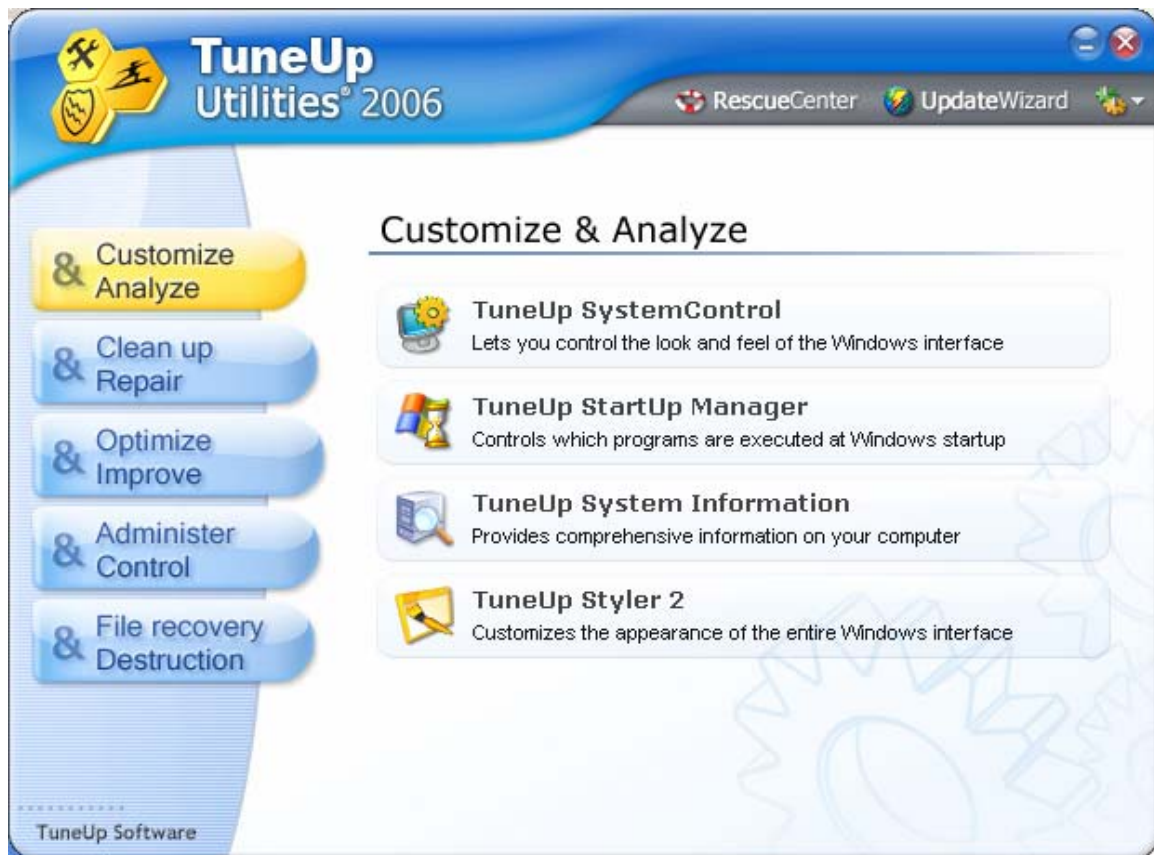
TuneUp Utilities® 2006

RescueCenter UpdateWizard

Customize & Analyze

& Customize Analyze

& Clean up Repair

& Optimize Improve

& Administer Control

& File recovery Destruction

TuneUp SystemControl
Lets you control the look and feel of the Windows interface

TuneUp StartUp Manager
Controls which programs are executed at Windows startup

TuneUp System Information
Provides comprehensive information on your computer

TuneUp Styler 2
Customizes the appearance of the entire Windows interface

TuneUp Software